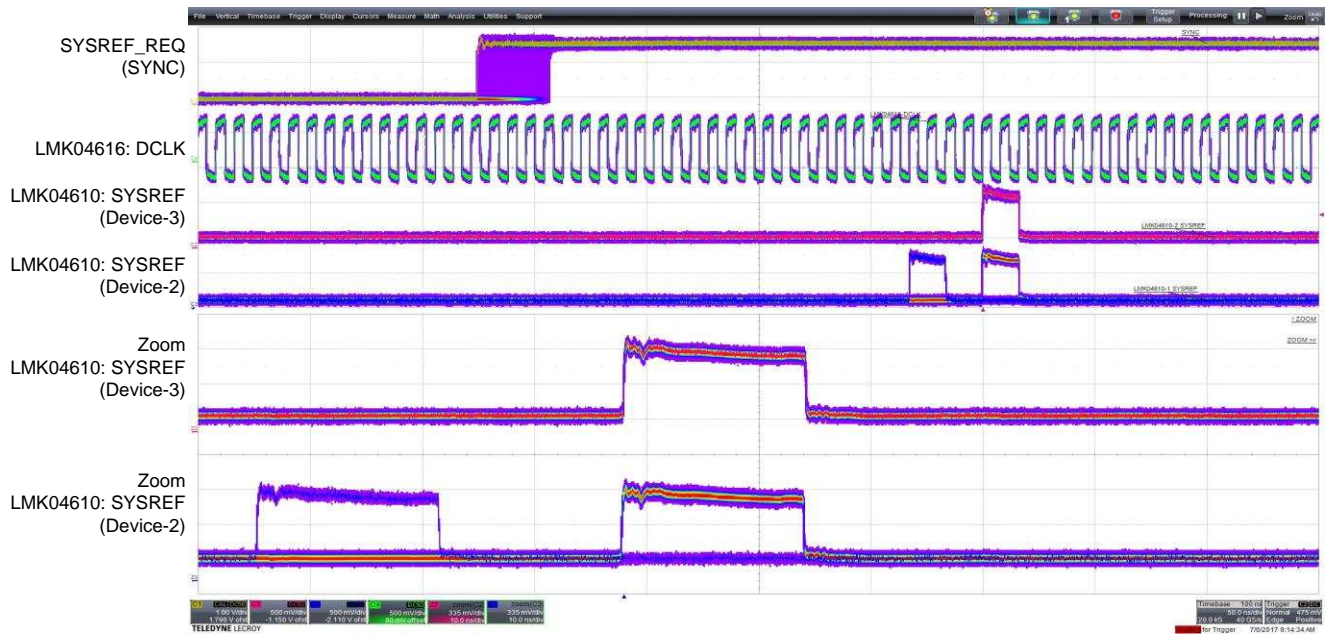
File Vertical Timebase Trigger Display Cursors Measure Math Analysis Utilities Support

Trigger Setup Processing: Zoom

SYSREF_REQ (SYNC)

SYNC

LMK04616: DCLK

LMK04616 DCLK

LMK04610: SYSREF (Device-3)

LMK04610-2 SYSREF

LMK04610: SYSREF (Device-2)

LMK04610-1 SYSREF

Zoom LMK04610: SYSREF (Device-3)

↑ZOOM

ZOOM >>

Zoom LMK04610: SYSREF (Device-2)

1.00 V/div 1.790 V ofst

500 mV/div -1.150 V ofst

500 mV/div -2.110 V ofst

500 mV/div 80 mV offset

335 mV/div 10.0 ns/div

335 mV/div 10.0 ns/div

TELEDYNE LECROY

Timebase 100 ns Trigger

50.0 ns/div Normal 475 mV

20.0 kS 40 GS/s Edge Positive

for Trigger 7/6/2017 9:14:34 AM